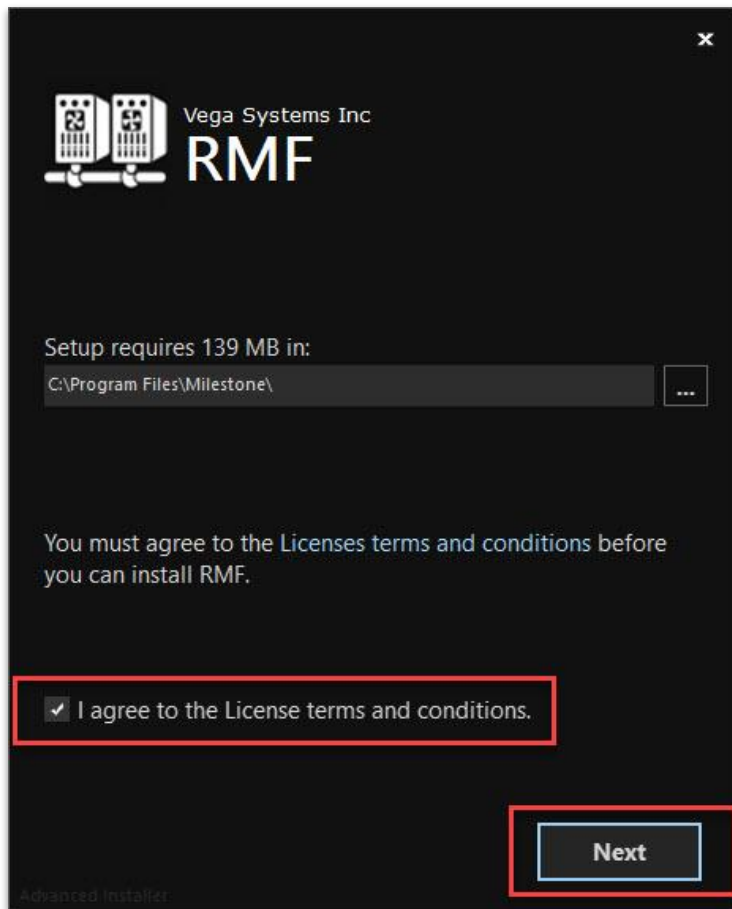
×

Vega Systems Inc
RMF

Setup requires 139 MB in:
C:\Program Files\Milestone\
...

You must agree to the Licenses terms and conditions before you can install RMF.

I agree to the License terms and conditions.

Next

Advanced Installer